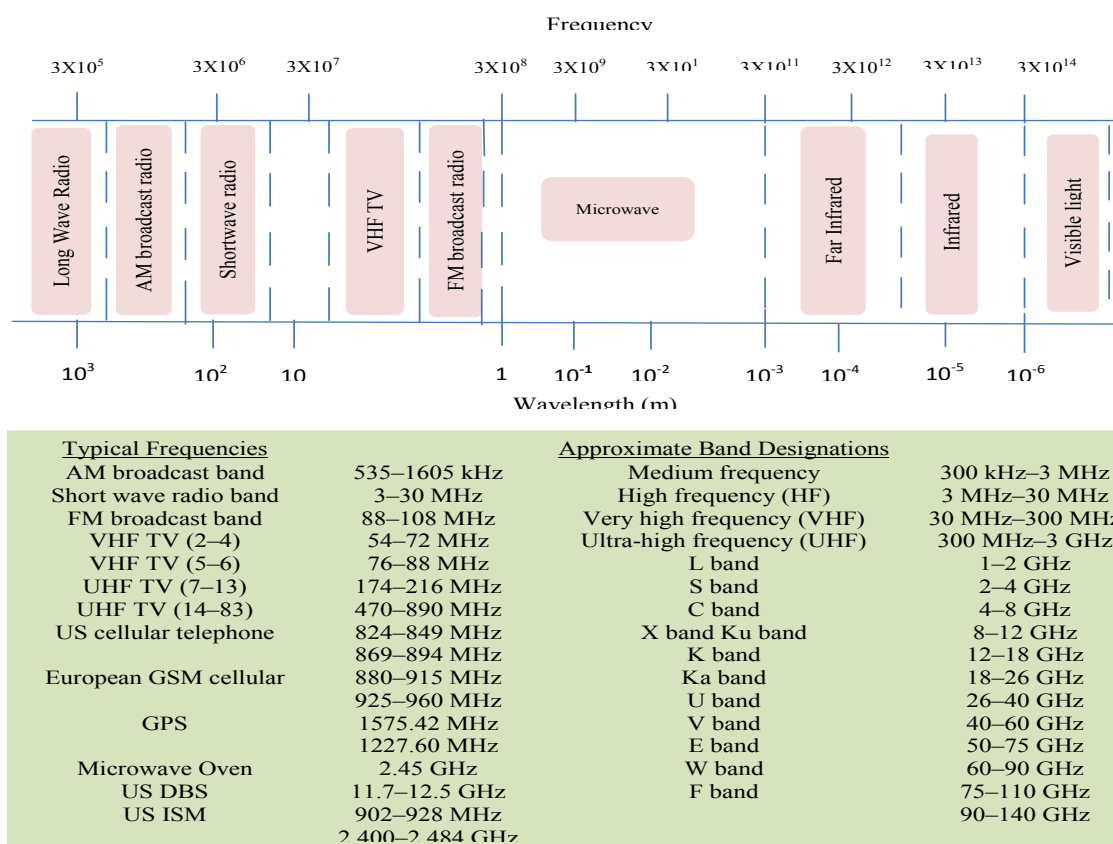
Frequency

3X10$^5$ 3X10$^6$ 3X10$^7$ 3X10$^8$ 3X10$^9$ 3X10$^1$ 3X10$^{11}$ 3X10$^{12}$ 3X10$^{13}$ 3X10$^{14}$

Long Wave Radio
AM broadcast radio
Shortwave radio
VHF TV
FM broadcast radio
Microwave
Far Infrared
Infrared
Visible light

10$^3$ 10$^2$ 10 1 10$^{-1}$ 10$^{-2}$ 10$^{-3}$ 10$^{-4}$ 10$^{-5}$ 10$^{-6}$

Wavelength (m)

| Typical Frequencies | | Approximate Band Designations | |
|---|---|---|---|
| AM broadcast band | 535–1605 kHz | Medium frequency | 300 kHz–3 MHz |
| Short wave radio band | 3–30 MHz | High frequency (HF) | 3 MHz–30 MHz |
| FM broadcast band | 88–108 MHz | Very high frequency (VHF) | 30 MHz–300 MHz |
| VHF TV (2–4) | 54–72 MHz | Ultra-high frequency (UHF) | 300 MHz–3 GHz |
| VHF TV (5–6) | 76–88 MHz | L band | 1–2 GHz |
| UHF TV (7–13) | 174–216 MHz | S band | 2–4 GHz |
| UHF TV (14–83) | 470–890 MHz | C band | 4–8 GHz |
| US cellular telephone | 824–849 MHz | X band Ku band | 8–12 GHz |
| | 869–894 MHz | K band | 12–18 GHz |
| European GSM cellular | 880–915 MHz | Ka band | 18–26 GHz |
| | 925–960 MHz | U band | 26–40 GHz |
| GPS | 1575.42 MHz | V band | 40–60 GHz |
| | 1227.60 MHz | E band | 50–75 GHz |
| Microwave Oven | 2.45 GHz | W band | 60–90 GHz |
| US DBS | 11.7–12.5 GHz | F band | 75–110 GHz |
| US ISM | 902–928 MHz | | 90–140 GHz |
| | 2.400–2.484 GHz | | |